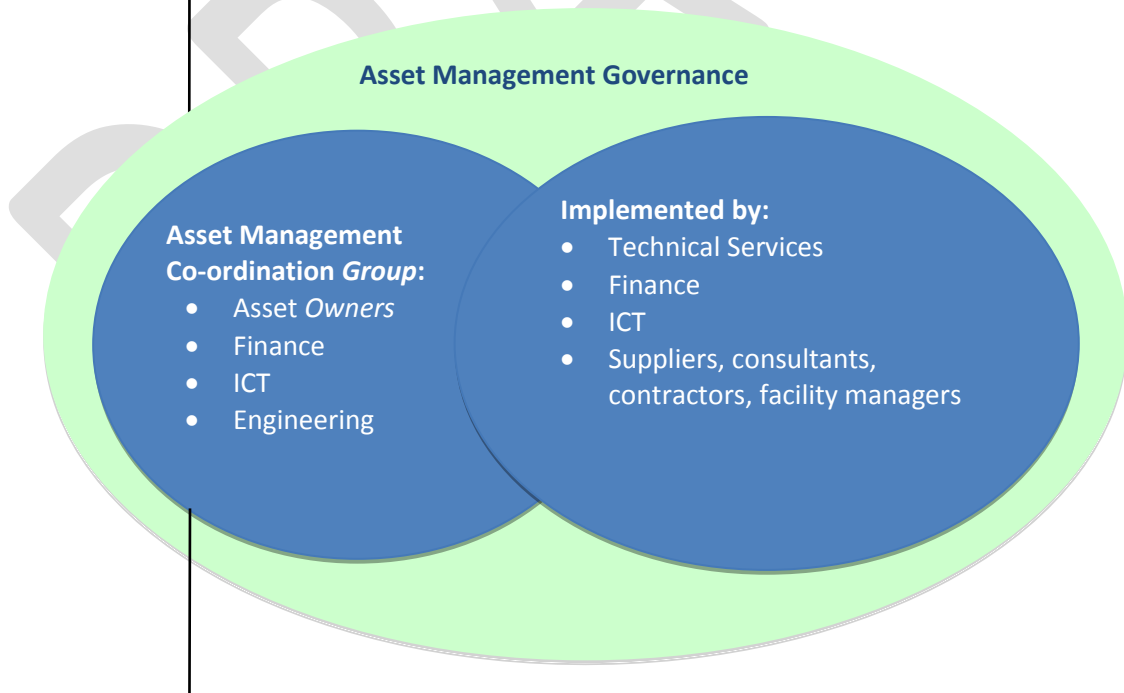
Asset Management Governance

Asset Management Co-ordination *Group*:
- Asset *Owners*
- Finance
- ICT
- Engineering

Implemented by:
- Technical Services
- Finance
- ICT
- Suppliers, consultants, contractors, facility managers